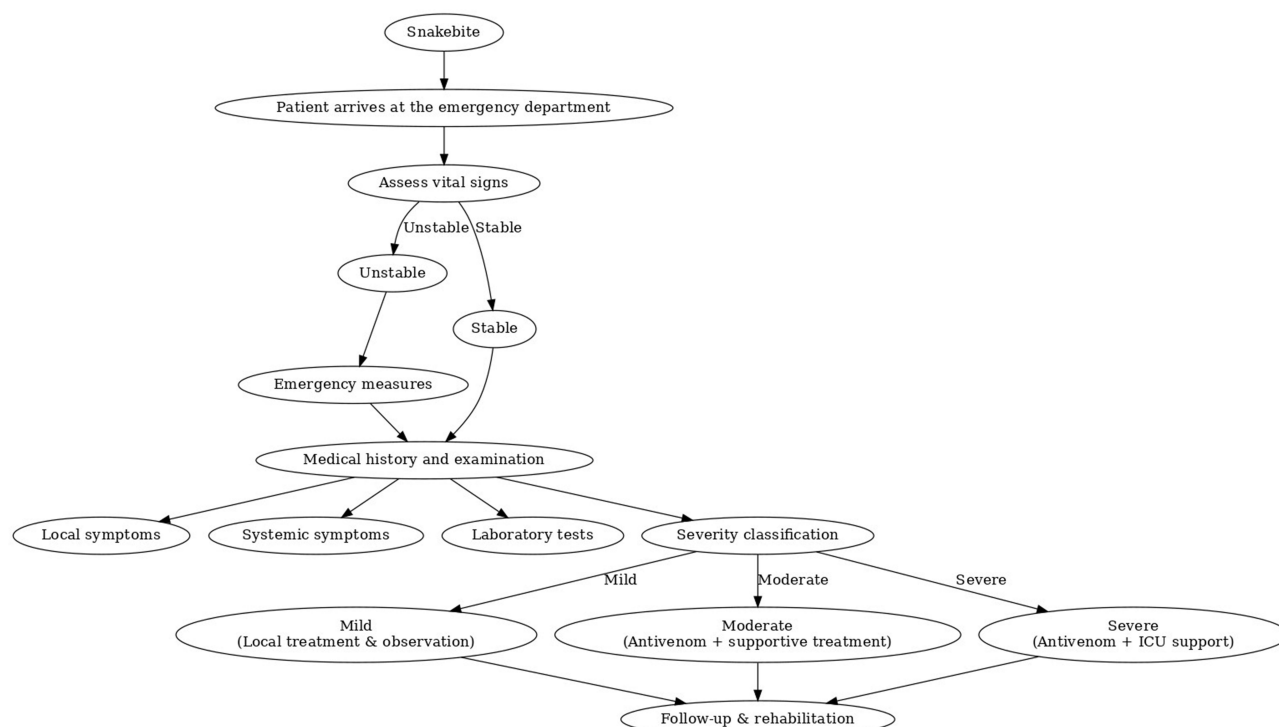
Snakebite

Patient arrives at the emergency department

Assess vital signs

Unstable

Stable

Unstable

Stable

Emergency measures

Medical history and examination

Local symptoms

Systemic symptoms

Laboratory tests

Severity classification

Mild

Moderate

Severe

Mild
(Local treatment & observation)

Moderate
(Antivenom + supportive treatment)

Severe
(Antivenom + ICU support)

Follow-up & rehabilitation